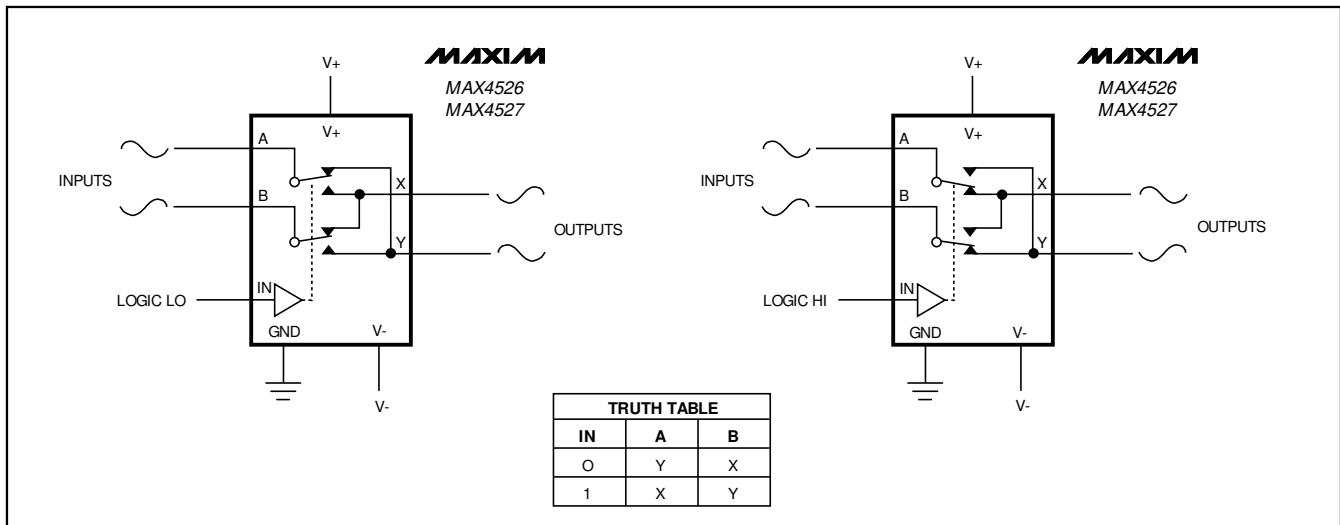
MAXIM
MAX4526
MAX4527

V+
V+
A
B
X
Y
INPUTS
OUTPUTS
LOGIC LO
IN
GND
V-
V-

MAXIM
MAX4526
MAX4527

V+
V+
A
B
X
Y
INPUTS
OUTPUTS
LOGIC HI
IN
GND
V-
V-

| TRUTH TABLE | | |
|---|---|---|
| IN | A | B |
| O | Y | X |
| 1 | X | Y |